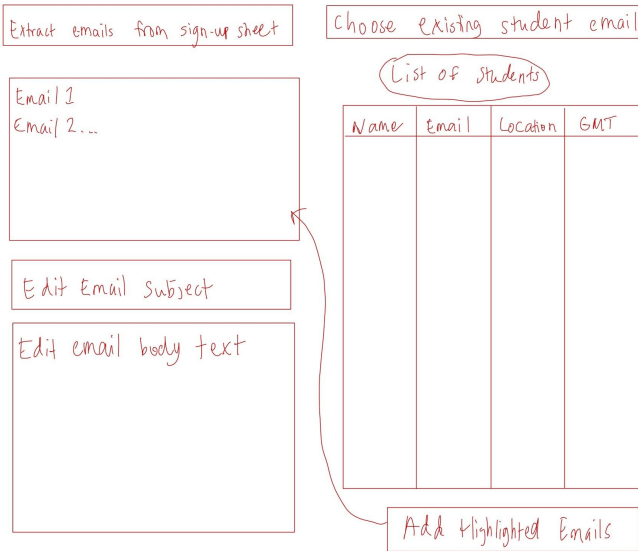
Extract emails from sign-up sheet

Choose existing student email

Email 1
Email 2...

List of Students

| Name | Email | Location | GMT |
|---|---|---|---|
| | | | |

Edit Email Subject

Edit email body text

Add Highlighted Emails